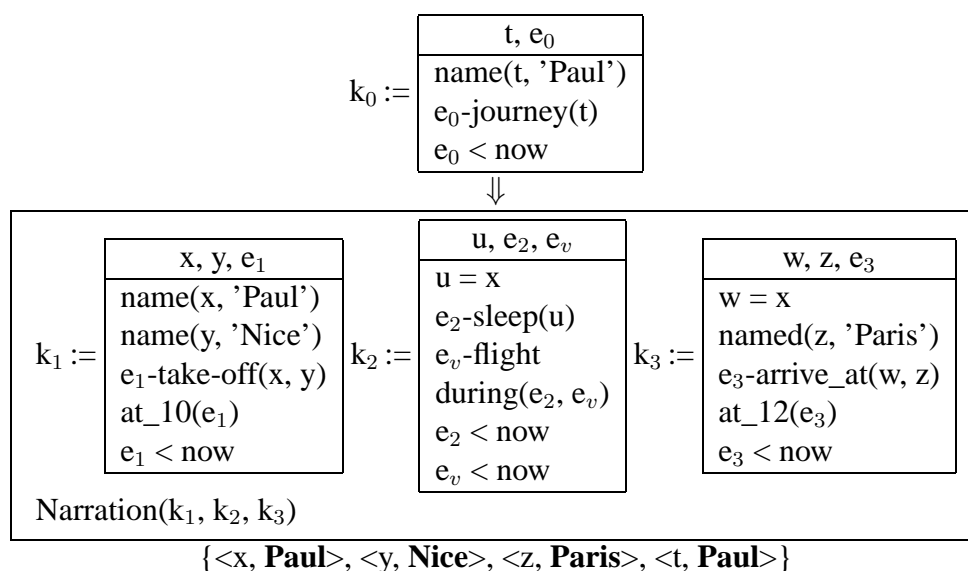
$k_0$ :=

| t, $e_0$ |
|---|
| name(t, 'Paul') |
| $e_0$-journey(t) |
| $e_0$ < now |

$\Downarrow$

$k_1$ :=

| x, y, $e_1$ |
|---|
| name(x, 'Paul') |
| name(y, 'Nice') |
| $e_1$-take-off(x, y) |
| at_10($e_1$) |
| $e_1$ < now |

$k_2$ :=

| u, $e_2$, $e_v$ |
|---|
| u = x |
| $e_2$-sleep(u) |
| $e_v$-flight |
| during($e_2$, $e_v$) |
| $e_2$ < now |
| $e_v$ < now |

$k_3$ :=

| w, z, $e_3$ |
|---|
| w = x |
| named(z, 'Paris') |
| $e_3$-arrive_at(w, z) |
| at_12($e_3$) |
| $e_3$ < now |

Narration($k_1$, $k_2$, $k_3$)

{<x, **Paul**>, <y, **Nice**>, <z, **Paris**>, <t, **Paul**>}